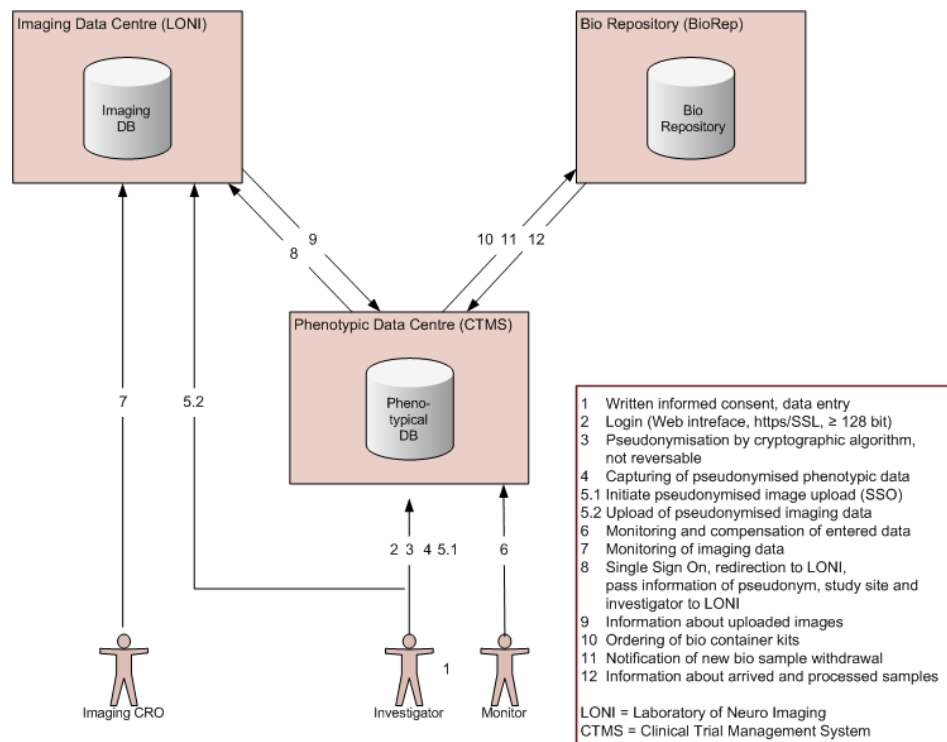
Imaging Data Centre (LONI)

Imaging DB

Bio Repository (BioRep)

Bio Repository

8 9

10 11 12

Phenotypic Data Centre (CTMS)

Pheno-typical DB

7

5.2

2 3 4 5.1

6

1

Imaging CRO

Investigator

Monitor

1 Written informed consent, data entry
2 Login (Web intreface, https/SSL, ≥ 128 bit)
3 Pseudonymisation by cryptographic algorithm, not reversable
4 Capturing of pseudonymised phenotypic data
5.1 Initiate pseudonymised image upload (SSO)
5.2 Upload of pseudonymised imaging data
6 Monitoring and compensation of entered data
7 Monitoring of imaging data
8 Single Sign On, redirection to LONI, pass information of pseudonym, study site and investigator to LONI
9 Information about uploaded images
10 Ordering of bio container kits
11 Notification of new bio sample withdrawal
12 Information about arrived and processed samples

LONI = Laboratory of Neuro Imaging
CTMS = Clinical Trial Management System